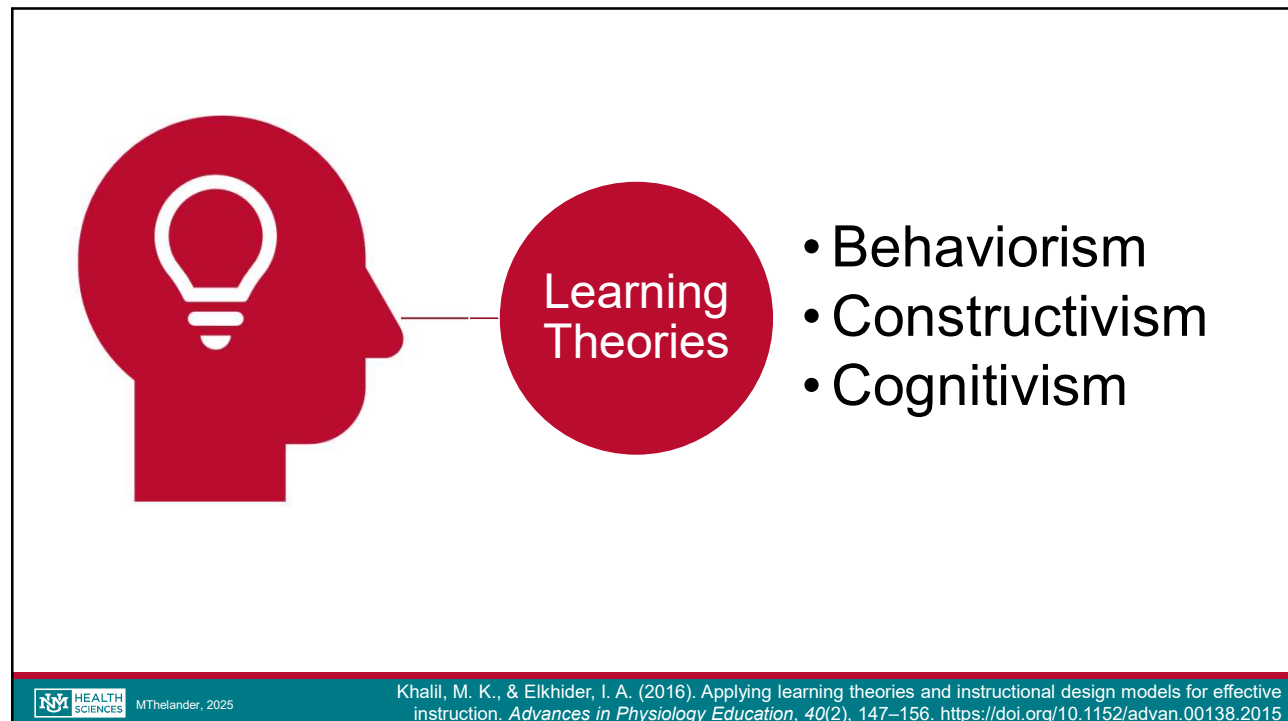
Learning Theories

- Behaviorism
- Constructivism
- Cognitivism

UNM HEALTH SCIENCES MThelander, 2025

Khalil, M. K., & Elkhider, I. A. (2016). Applying learning theories and instructional design models for effective instruction. *Advances in Physiology Education*, *40*(2), 147–156. https://doi.org/10.1152/advan.00138.2015